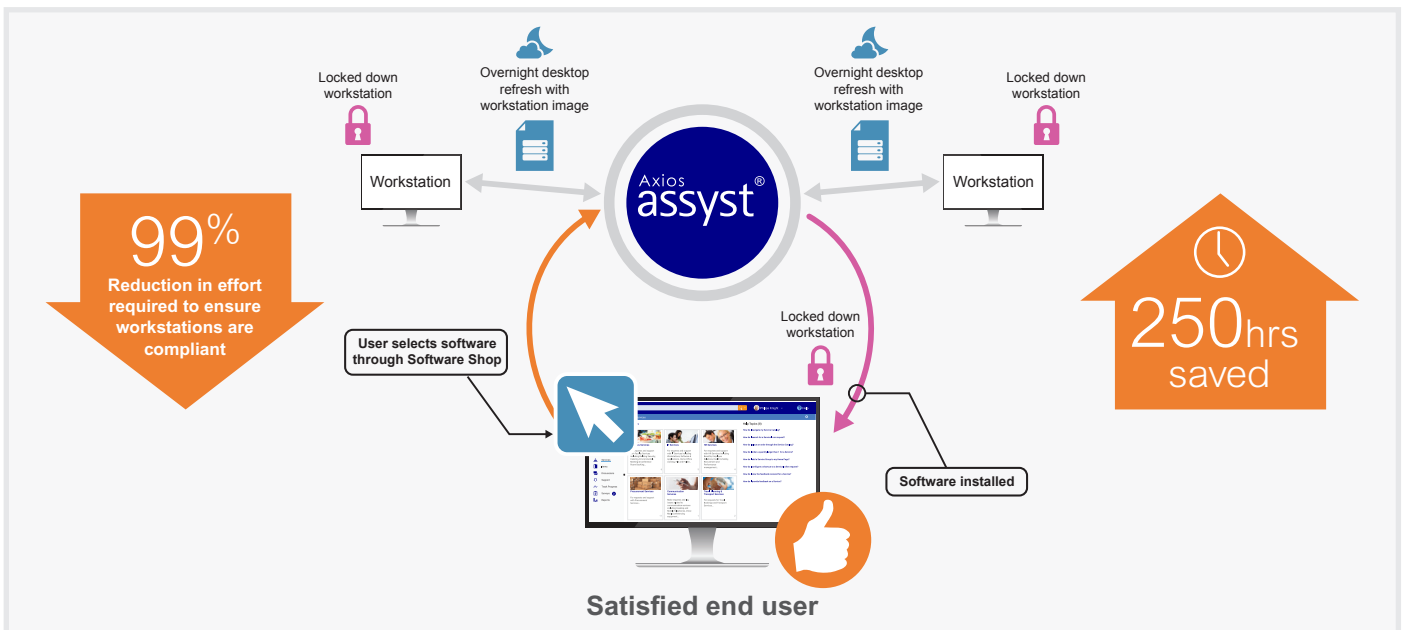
Locked down workstation

Overnight desktop refresh with workstation image

Overnight desktop refresh with workstation image

Locked down workstation

Workstation

Axios assyst®

Workstation

99%
Reduction in effort required to ensure workstations are compliant

250hrs saved

Locked down workstation

User selects software through Software Shop

Software installed

Satisfied end user